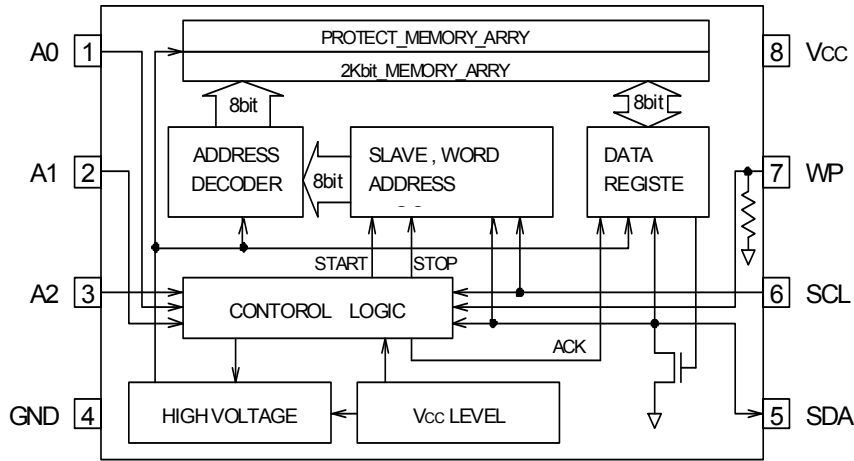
A0 1
A1 2
A2 3
GND 4
8 Vcc
7 WP
6 SCL
5 SDA

PROTECT_MEMORY_ARRY
2Kbit_MEMORY_ARRY
8bit
8bit
ADDRESS DECODER
8bit
SLAVE , WORD ADDRESS
DATA REGISTE
START
STOP
CONTOROL LOGIC
ACK
HIGH VOLTAGE
Vcc LEVEL